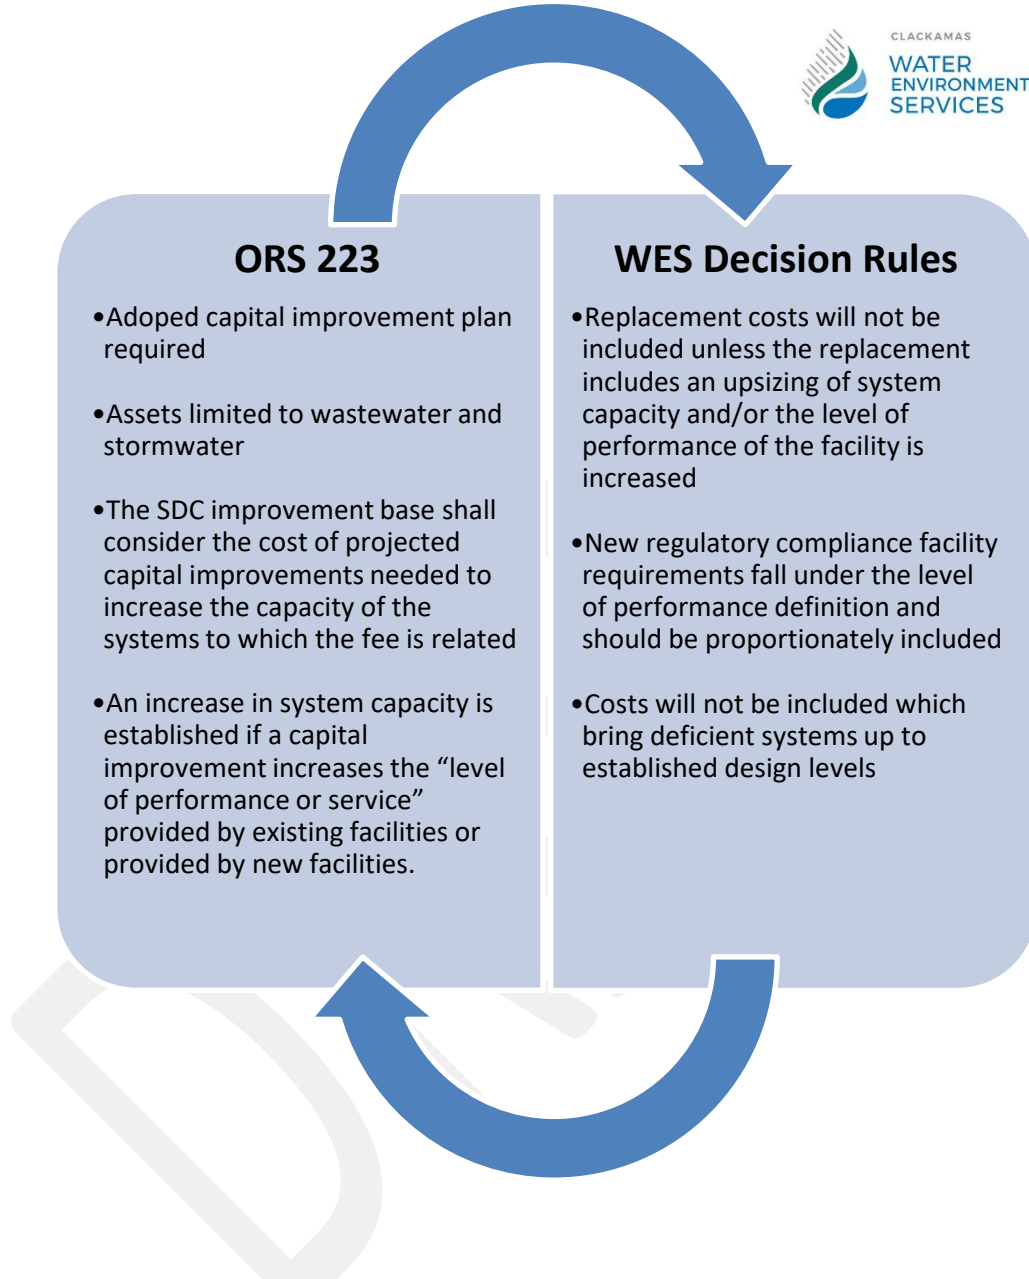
CLACKAMAS
WATER
ENVIRONMENT
SERVICES

ORS 223

•Adoped capital improvement plan required

•Assets limited to wastewater and stormwater

•The SDC improvement base shall consider the cost of projected capital improvements needed to increase the capacity of the systems to which the fee is related

•An increase in system capacity is established if a capital improvement increases the "level of performance or service" provided by existing facilities or provided by new facilities.

WES Decision Rules

•Replacement costs will not be included unless the replacement includes an upsizing of system capacity and/or the level of performance of the facility is increased

•New regulatory compliance facility requirements fall under the level of performance definition and should be proportionately included

•Costs will not be included which bring deficient systems up to established design levels